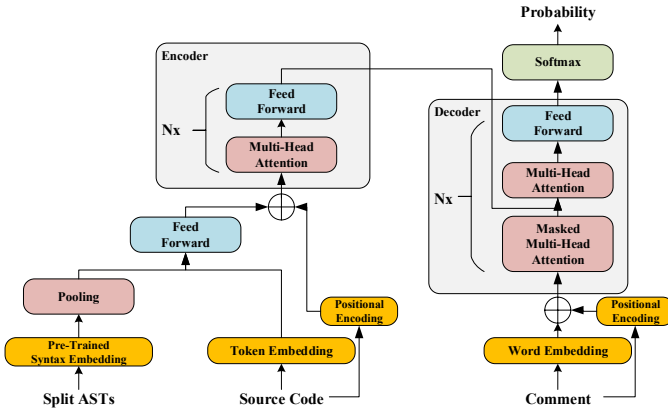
Probability

Softmax

Encoder

Feed Forward

Nx

Multi-Head Attention

Decoder

Feed Forward

Multi-Head Attention

Nx

Masked Multi-Head Attention

Feed Forward

Pooling

Pre-Trained Syntax Embedding

Token Embedding

Positional Encoding

Word Embedding

Positional Encoding

Split ASTs

Source Code

Comment